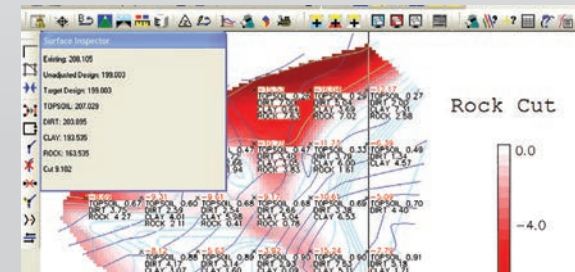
Surface Inspector

Existing: 208.105
Unadjusted Design: 199.003
Target Design: 199.003
TOPSOIL: 207.029
DIRT: 203.895
CLAY: 193.535
ROCK: 163.535
Cut 9.102

Rock Cut

0.0

-4.0

TOPSOIL 0.67
ROCK 4.27

TOPSOIL 0.68
CLAY 4.01
ROCK 2.11

TOPSOIL 0.68
CLAY 5.98
ROCK 0.41

TOPSOIL 0.69
CLAY 6.53
ROCK 0.76

TOPSOIL 0.70
DIRT 4.40

TOPSOIL 0.47
ROCK 7.63

TOPSOIL 0.47
ROCK 7.52

TOPSOIL 0.33
DIRT 3.76
ROCK 1.61

TOPSOIL 0.49
DIRT 1.34
CLAY 4.57

TOPSOIL 0.26
DIRT 2.02
ROCK 7.53

TOPSOIL 0.26
DIRT 2.02
ROCK 7.53

TOPSOIL 0.27
DIRT 4.60
ROCK 2.58

TOPSOIL 0.88

TOPSOIL 0.89

TOPSOIL 0.90

TOPSOIL 0.90

TOPSOIL 0.91